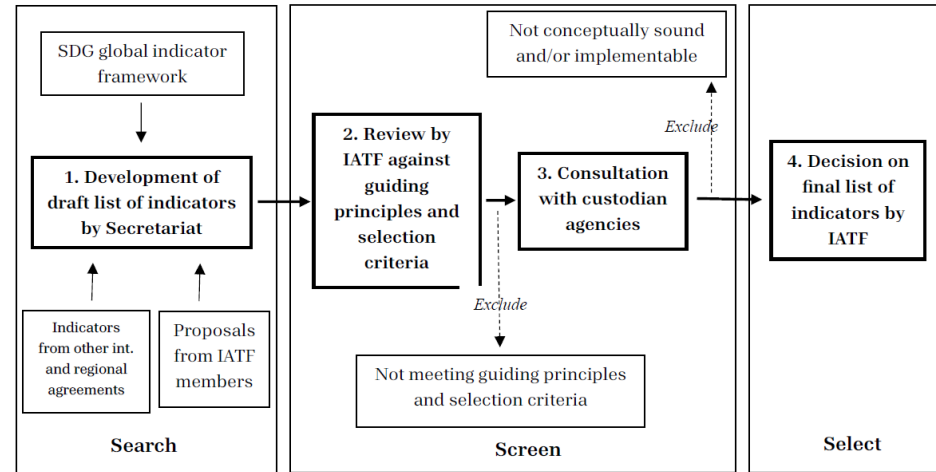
SDG global indicator framework

1. Development of draft list of indicators by Secretariat

Indicators from other int. and regional agreements

Proposals from IATF members

Search

Not conceptually sound and/or implementable

Exclude

2. Review by IATF against guiding principles and selection criteria

3. Consultation with custodian agencies

Exclude

Not meeting guiding principles and selection criteria

Screen

4. Decision on final list of indicators by IATF

Select